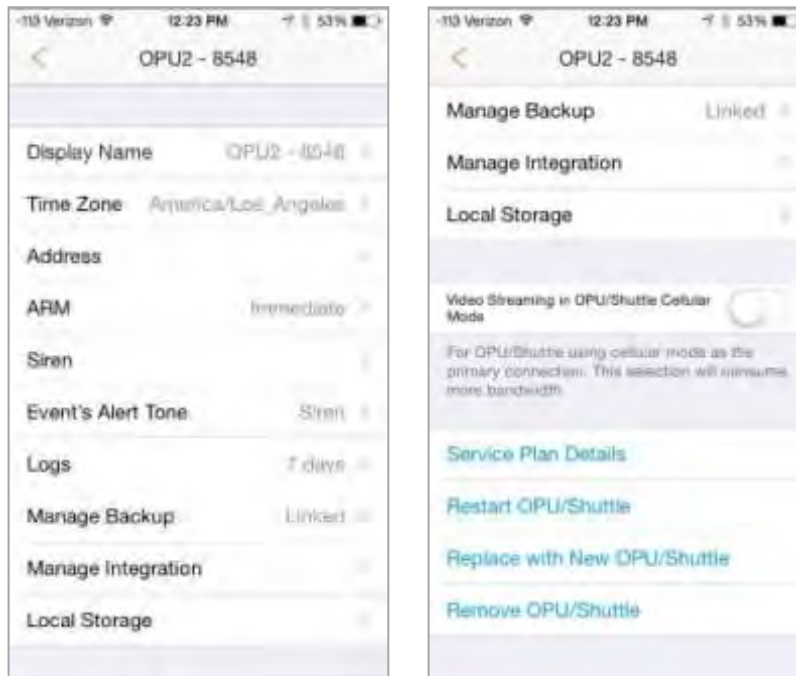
-113 Verizon 12:23 PM 53%

<

OPU2 - 8548

Display Name OPU2 - 8548 >

Time Zone America/Los_Angeles >

Address >

ARM Immediate >

Siren >

Event's Alert Tone Siren >

Logs 7 days >

Manage Backup Linked >

Manage Integration >

Local Storage >

-113 Verizon 12:23 PM 53%

<

OPU2 - 8548

Manage Backup Linked >

Manage Integration >

Local Storage >

Video Streaming in OPU/Shuttle Cellular Mode

For OPU/Shuttle using cellular mode as the primary connection. This selection will consume more bandwidth.

Service Plan Details

Restart OPU/Shuttle

Replace with New OPU/Shuttle

Remove OPU/Shuttle